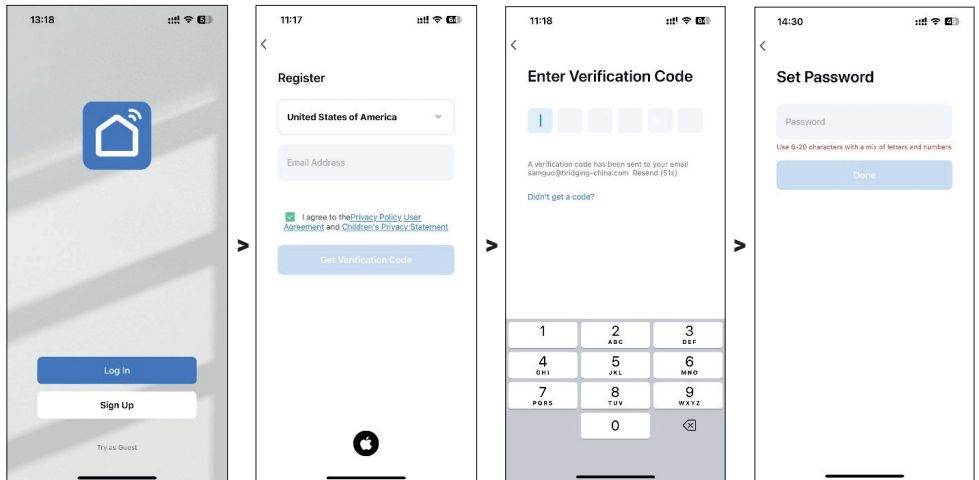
13:18

Log In

Sign Up

Try as Guest

>

11:17

<

Register

United States of America

Email Address

I agree to the Privacy Policy User Agreement and Children's Privacy Statement

Get Verification Code

>

11:18

<

Enter Verification Code

A verification code has been sent to your email samguo@bridging-china.com Resend (51s)

Didn't get a code?

| 1 | 2 ABC | 3 DEF |
|---|---|---|
| 4 GHI | 5 JKL | 6 MNO |
| 7 PQRS | 8 TUV | 9 WXYZ |
| | 0 | |

>

14:30

<

Set Password

Password

Use 6-20 characters with a mix of letters and numbers

Done